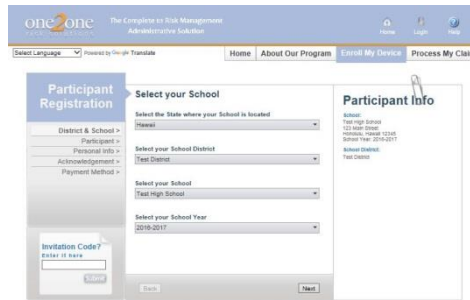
one2one

The Complete in Risk Management Administrative Solution

Home Login Help

Select Language Powered by Google Translate

Home | About Our Program | Enroll My Device | Process My Clai

Participant Registration

District & School >
Participant >
Personal Info >
Acknowledgement >
Payment Method >

Invitation Code?
Enter it here
Submit

Select your School

Select the State where your School is located
Hawaii

Select your School District
Test District

Select your School
Test High School

Select your School Year
2016-2017

Back

Next

Participant Info

School:
Test High School
123 Main Street
Hilo, Hawaii 12345
School Year: 2016-2017

School District:
Test District